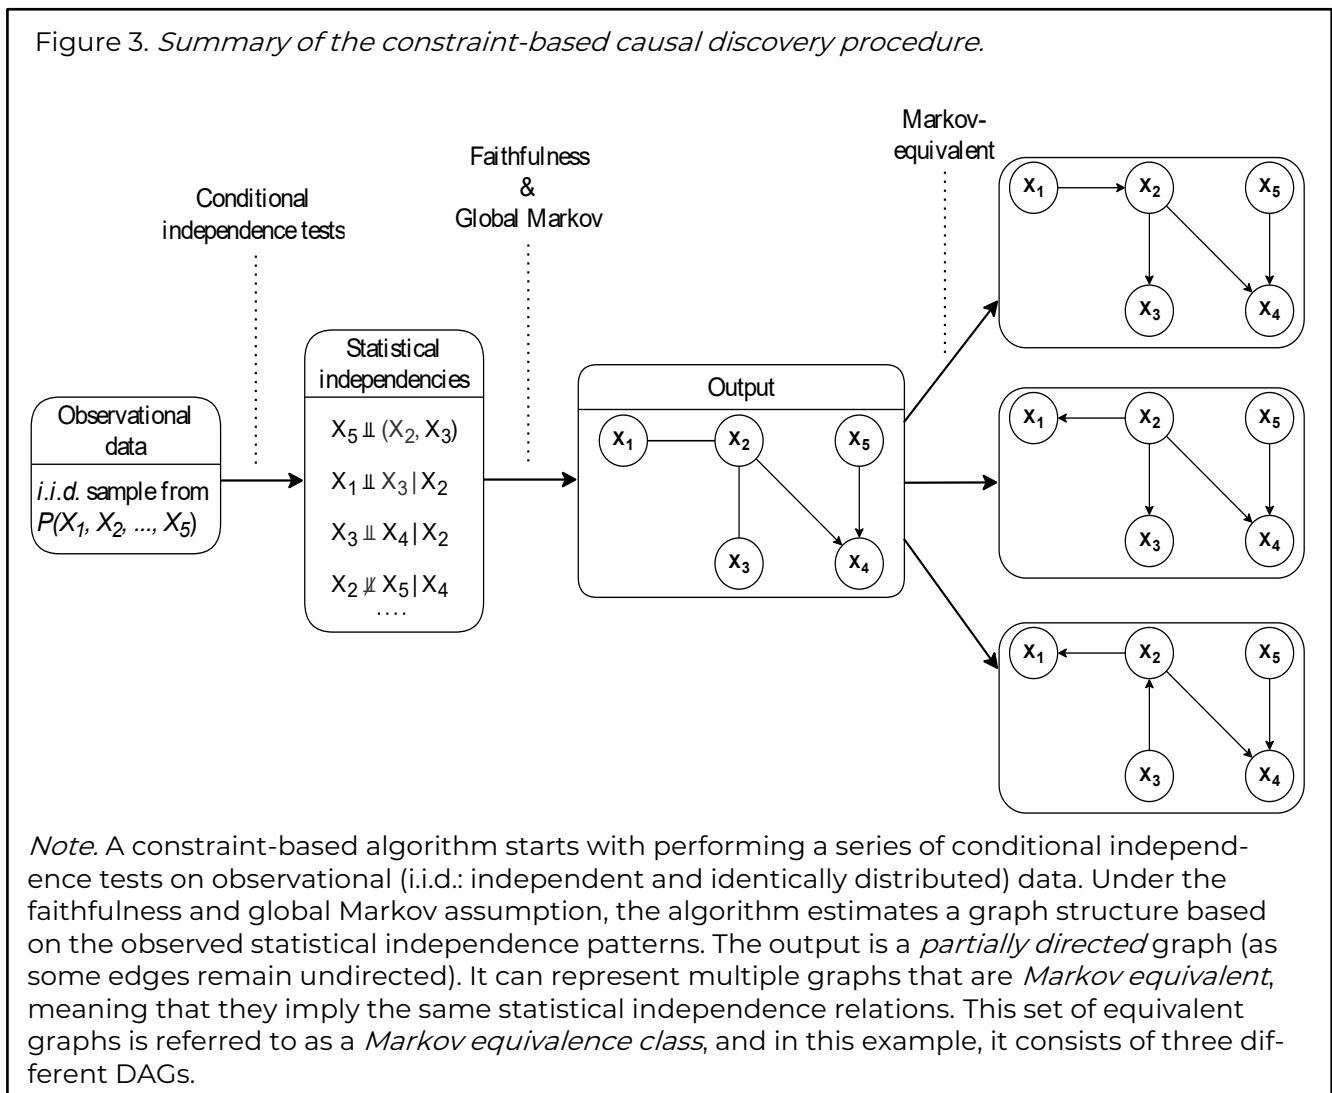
Figure 3. *Summary of the constraint-based causal discovery procedure.*

Conditional independence tests

Faithfulness & Global Markov

Markov-equivalent

Observational data

*i.i.d.* sample from $P(X_1, X_2, ..., X_5)$

Statistical independencies

$X_5 \perp\!\!\!\perp (X_2, X_3)$

$X_1 \perp\!\!\!\perp X_3 | X_2$

$X_3 \perp\!\!\!\perp X_4 | X_2$

$X_2 \not\perp\!\!\!\perp X_5 | X_4$

....

Output

$X_1$ $X_2$ $X_5$ $X_3$ $X_4$

$X_1$ $X_2$ $X_5$ $X_3$ $X_4$

$X_1$ $X_2$ $X_5$ $X_3$ $X_4$

$X_1$ $X_2$ $X_5$ $X_3$ $X_4$

*Note.* A constraint-based algorithm starts with performing a series of conditional independence tests on observational (i.i.d.: independent and identically distributed) data. Under the faithfulness and global Markov assumption, the algorithm estimates a graph structure based on the observed statistical independence patterns. The output is a *partially directed* graph (as some edges remain undirected). It can represent multiple graphs that are *Markov equivalent*, meaning that they imply the same statistical independence relations. This set of equivalent graphs is referred to as a *Markov equivalence class*, and in this example, it consists of three different DAGs.